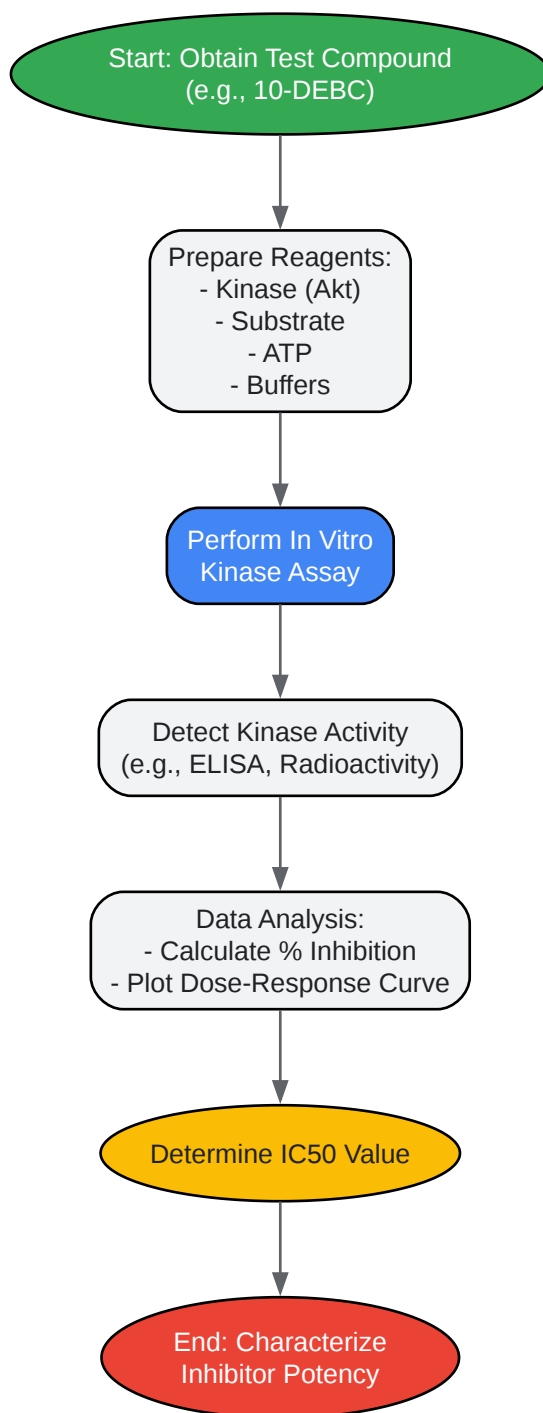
Start: Obtain Test Compound
(e.g., 10-DEBC)

Prepare Reagents:
- Kinase (Akt)
- Substrate
- ATP
- Buffers

Perform In Vitro
Kinase Assay

Detect Kinase Activity
(e.g., ELISA, Radioactivity)

Data Analysis:
- Calculate % Inhibition
- Plot Dose-Response Curve

Determine IC50 Value

End: Characterize
Inhibitor Potency